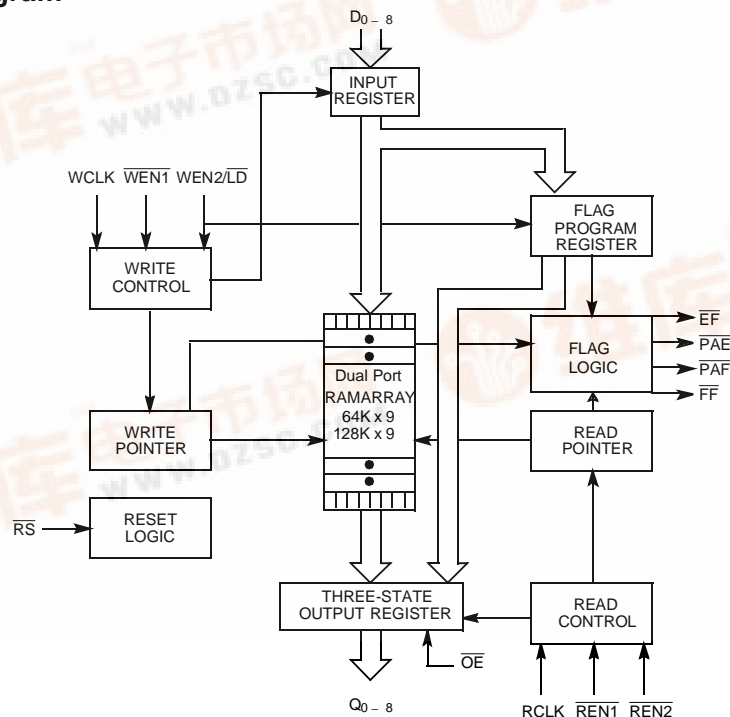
gram

$D_{0-8}$

INPUT REGISTER

WCLK $\overline{WEN1}$ WEN2/$\overline{LD}$

FLAG PROGRAM REGISTER

WRITE CONTROL

Dual Port RAMARRAY 64K x 9 128K x 9

FLAG LOGIC

$\overline{EF}$
$\overline{PAE}$
$\overline{PAF}$
$\overline{FF}$

WRITE POINTER

READ POINTER

$\overline{RS}$

RESET LOGIC

THREE-STATE OUTPUT REGISTER

$\overline{OE}$

READ CONTROL

$Q_{0-8}$

RCLK $\overline{REN1}$ $\overline{REN2}$

www.dzsc.com